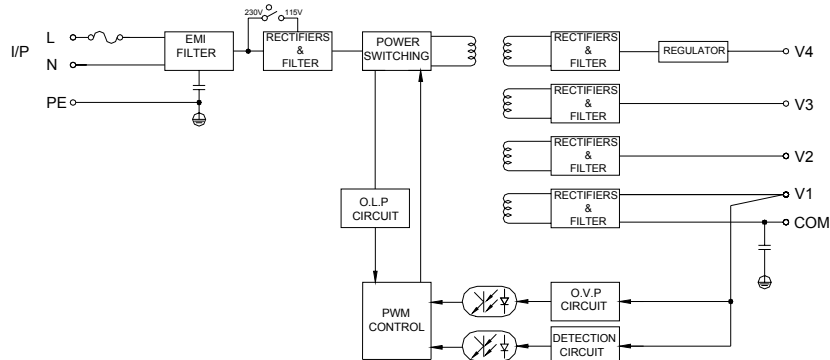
I/P
L
N
PE
EMI FILTER
230V 115V
RECTIFIERS & FILTER
POWER SWITCHING
RECTIFIERS & FILTER
REGULATOR
V4
RECTIFIERS & FILTER
V3
RECTIFIERS & FILTER
V2
RECTIFIERS & FILTER
V1
COM
O.L.P CIRCUIT
PWM CONTROL
O.V.P CIRCUIT
DETECTION CIRCUIT